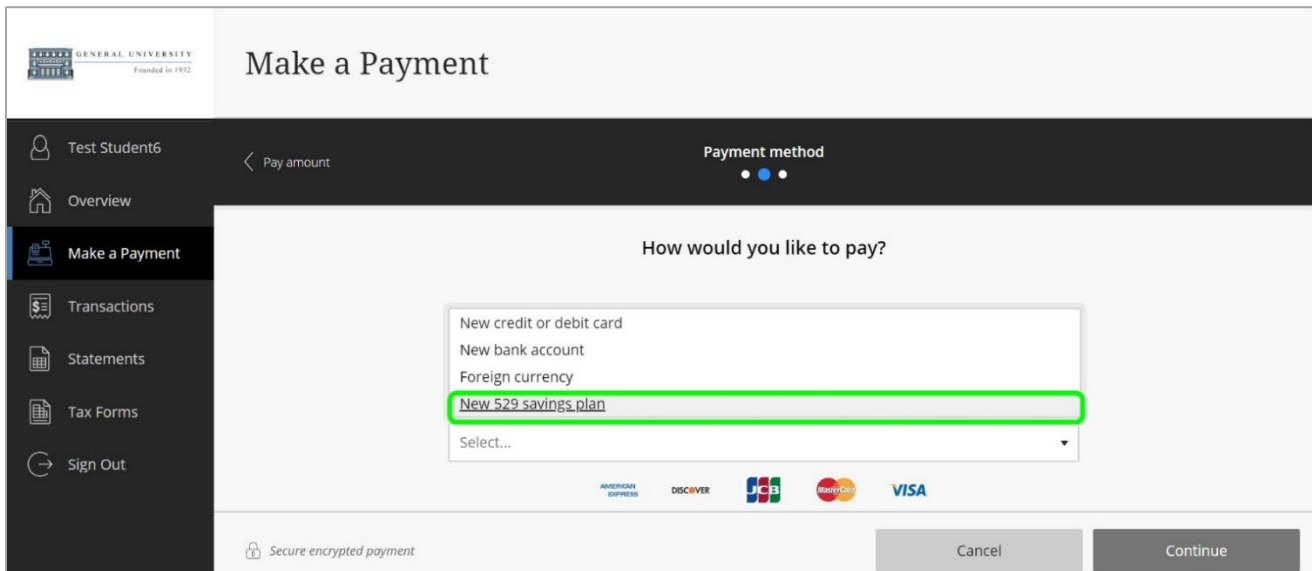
GENERAL UNIVERSITY
Founded in 1932

Make a Payment

Test Student6
Overview
Make a Payment
Transactions
Statements
Tax Forms
Sign Out

Pay amount

Payment method

How would you like to pay?

New credit or debit card
New bank account
Foreign currency
New 529 savings plan
Select...

AMERICAN EXPRESS DISCOVER JCB MasterCard VISA

Secure encrypted payment

Cancel

Continue